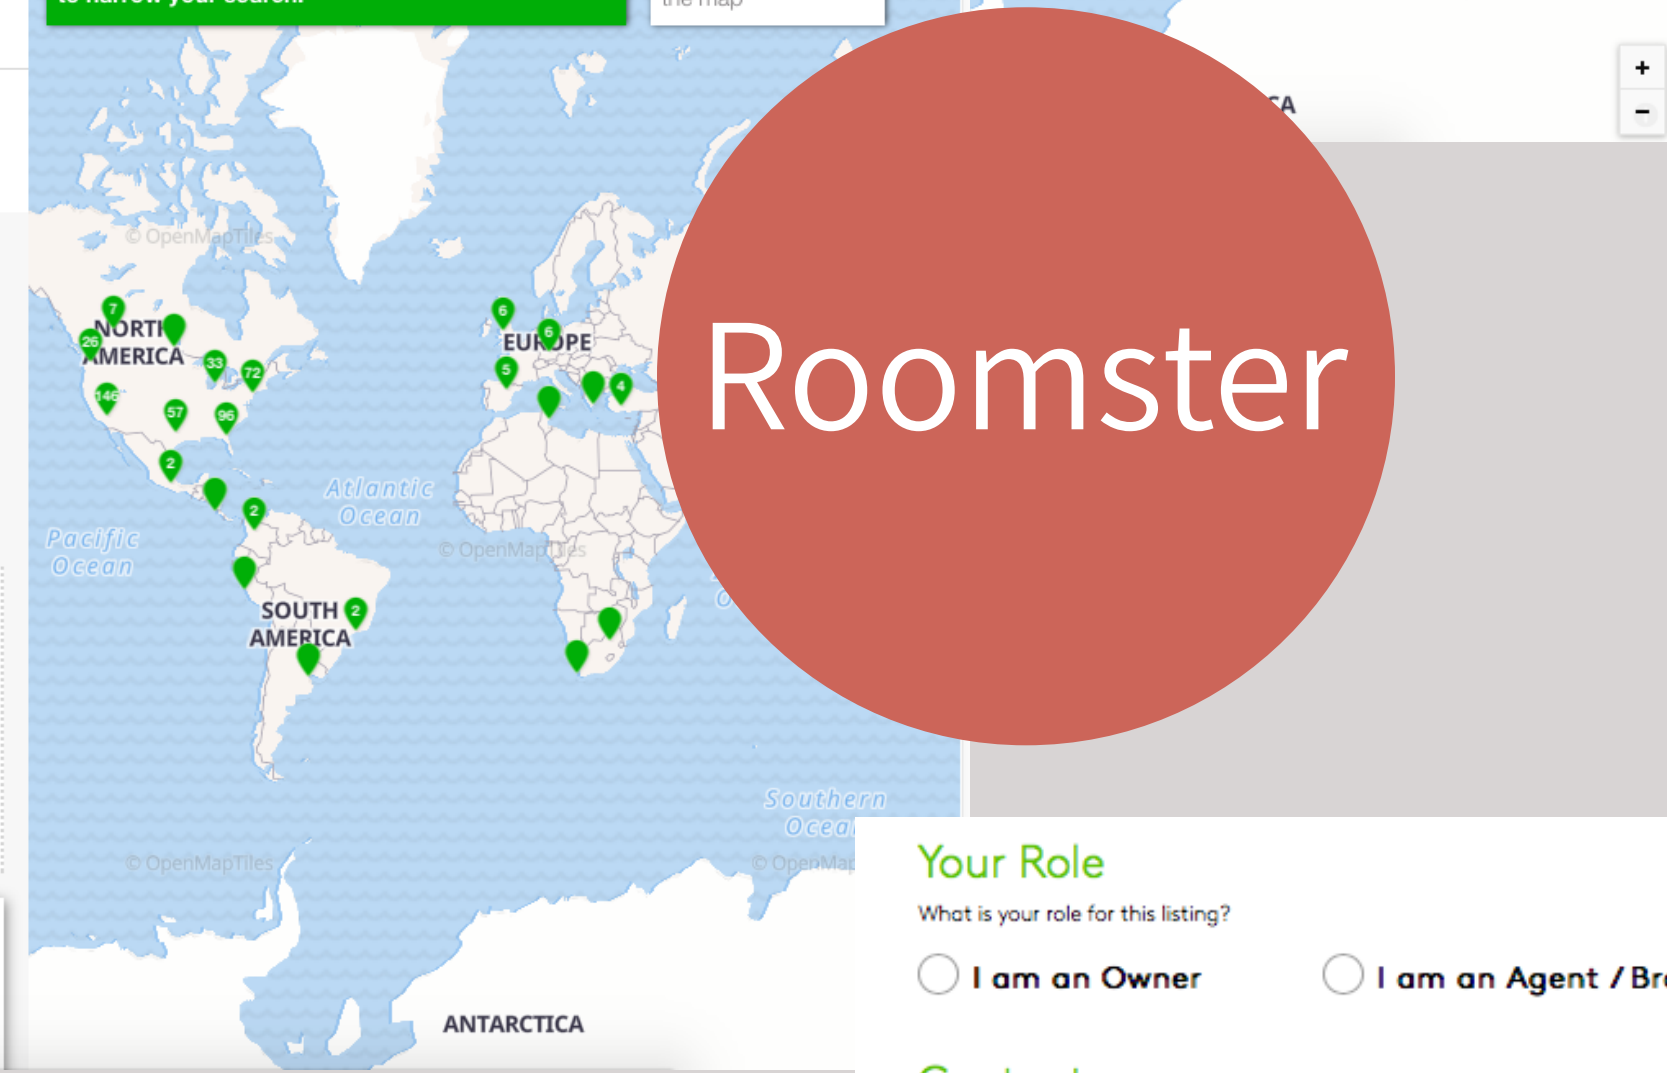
to narrow your search.

the map

+
−

© OpenMapTiles

7
26
NORTH AMERICA
33
72
146
57
96
2
2

6
6
EUROPE
5
4

Atlantic Ocean

Pacific Ocean

© OpenMapTiles

SOUTH AMERICA
2

Southern Ocean

© OpenMapTiles

© OpenMap

ANTARCTICA

CA

Roomster

Your Role

What is your role for this listing?

I am an Owner

I am an Agent / Br